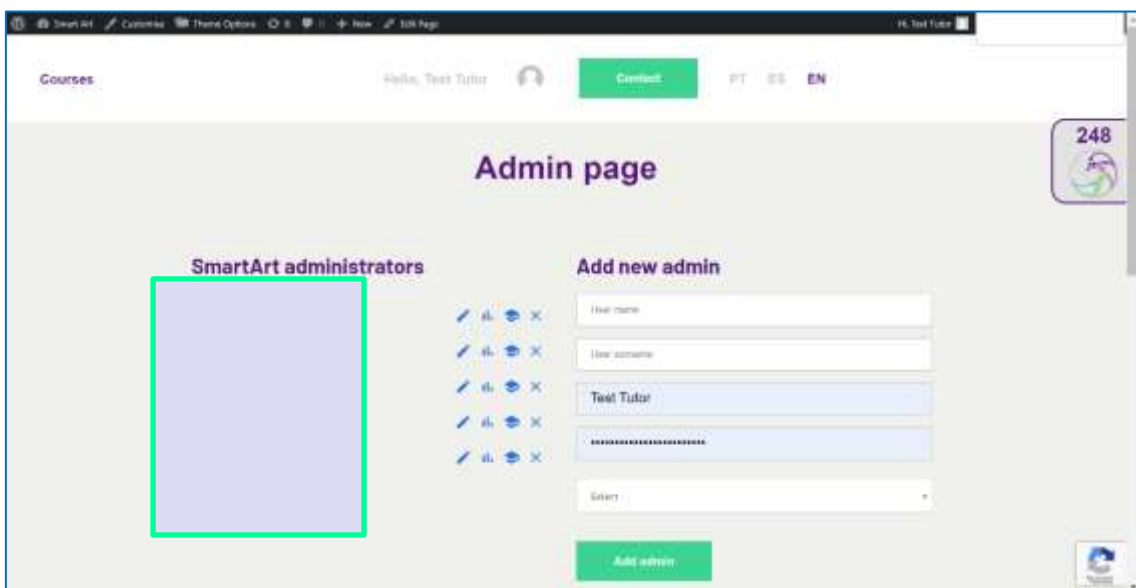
Smart Art Customize Theme Options 0 0 New Edit Page Hi, Test Tutor

Courses Hello, Test Tutor Contact PT ES EN

248

Admin page

SmartArt administrators

Add new admin

User name

User surname

Test Tutor

•••••••••••••••••••••••••

Select

Add admin